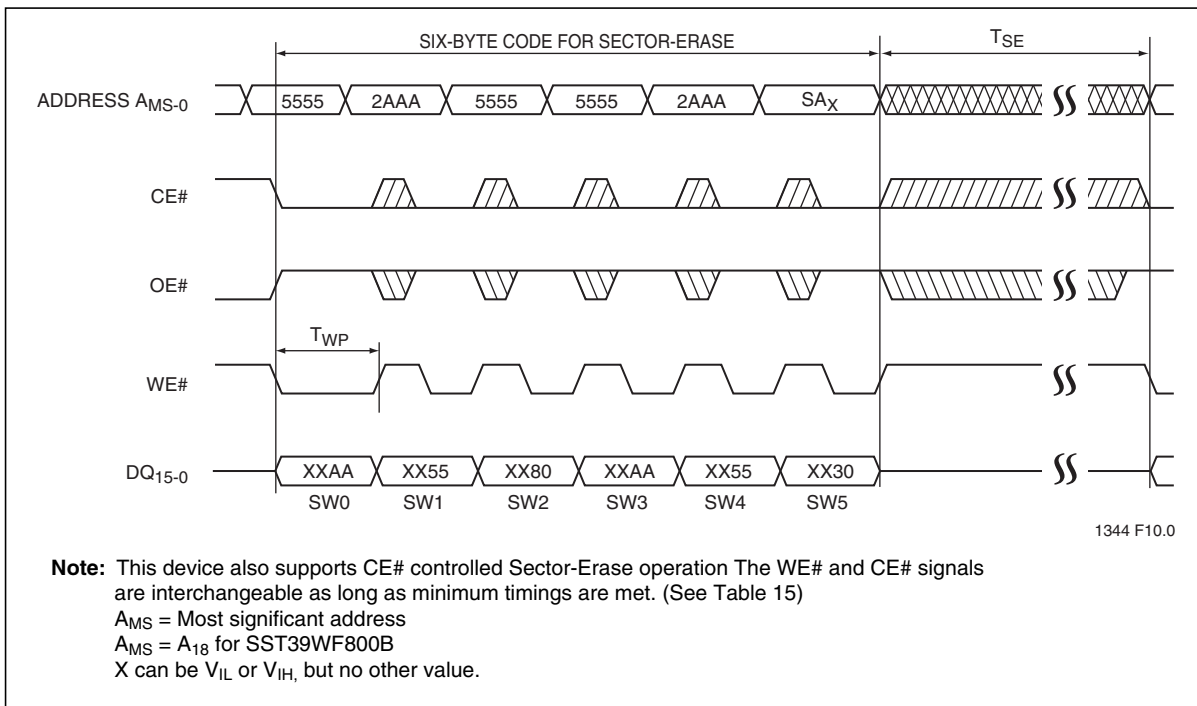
SIX-BYTE CODE FOR SECTOR-ERASE

$T_{SE}$

ADDRESS $A_{MS-0}$

5555 2AAA 5555 5555 2AAA $SA_X$

CE#

OE#

$T_{WP}$

WE#

$DQ_{15-0}$

XXAA XX55 XX80 XXAA XX55 XX30

SW0 SW1 SW2 SW3 SW4 SW5

1344 F10.0

**Note:** This device also supports CE# controlled Sector-Erase operation The WE# and CE# signals are interchangeable as long as minimum timings are met. (See Table 15)
$A_{MS}$ = Most significant address
$A_{MS}$ = $A_{18}$ for SST39WF800B
X can be $V_{IL}$ or $V_{IH,}$ but no other value.